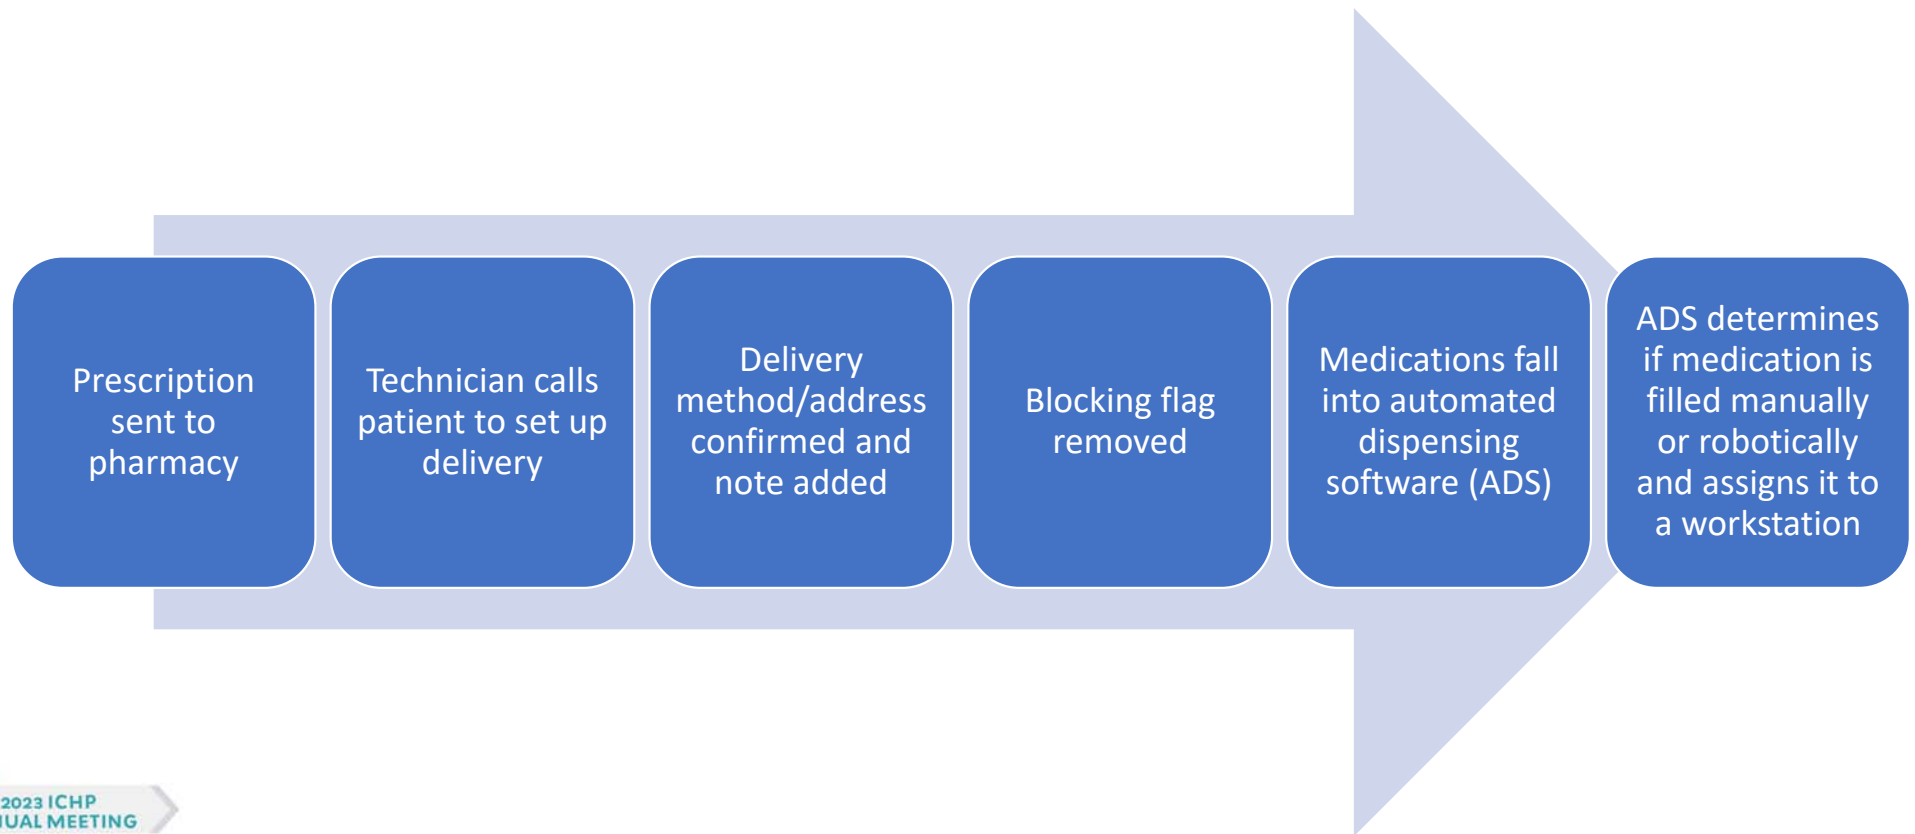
Prescription sent to pharmacy

Technician calls patient to set up delivery

Delivery method/address confirmed and note added

Blocking flag removed

Medications fall into automated dispensing software (ADS)

ADS determines if medication is filled manually or robotically and assigns it to a workstation

2023 ICHP
UAL MEETING